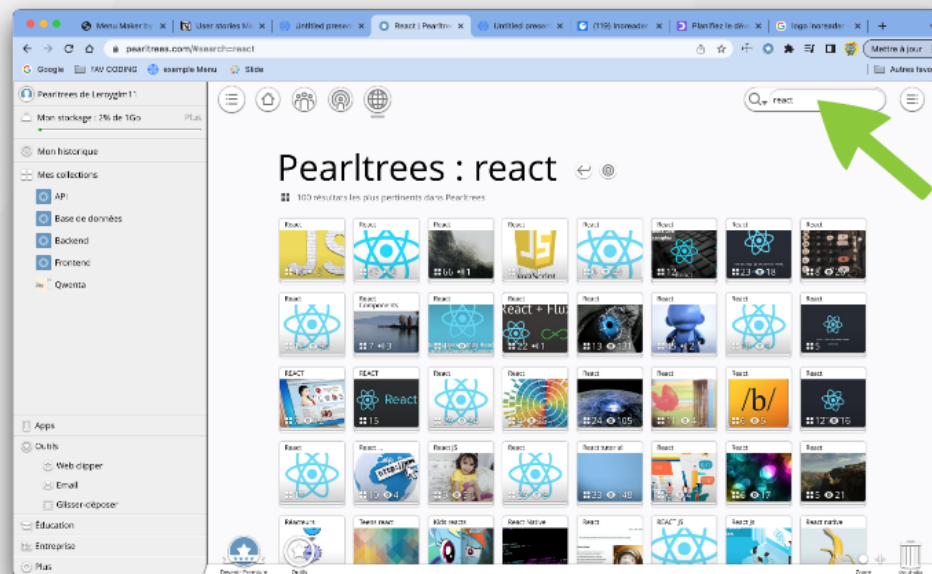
Menu Maker by | User stories M | Untitled presen | React | Pearltre | Untitled presen | (119) Inoreader | Planifiez le dév | logo inoreader

pearltrees.com/#search=react

Mettre à jour

Google | FAV CODING | exemple Menu | Slide | Autres favoris

Pearltrees de Leroyglm11

Mon stockage : 2% de 1Go | Plus

Mon historique

Mes collections

API

Base de données

Backend

Frontend

Qwenta

Apps

Outils

Web clipper

Email

Glisser-déposer

Éducation

Entreprise

Plus

react

Pearltrees : react

100 résultats les plus pertinents dans Pearltrees

React | React | React | React | React | React | React | React

React | React Components | React | React | React | React | React | React

REACT | REACT | React | React | React | React | React | React

React | React | React JS | React | React tutorial | React | React | React

Réacteurs | Teeter react | Kids reacts | React Native | React | REACT JS | React js | React native

React + Flux

React

/b/

Devenir Premium | Outils | Zoom